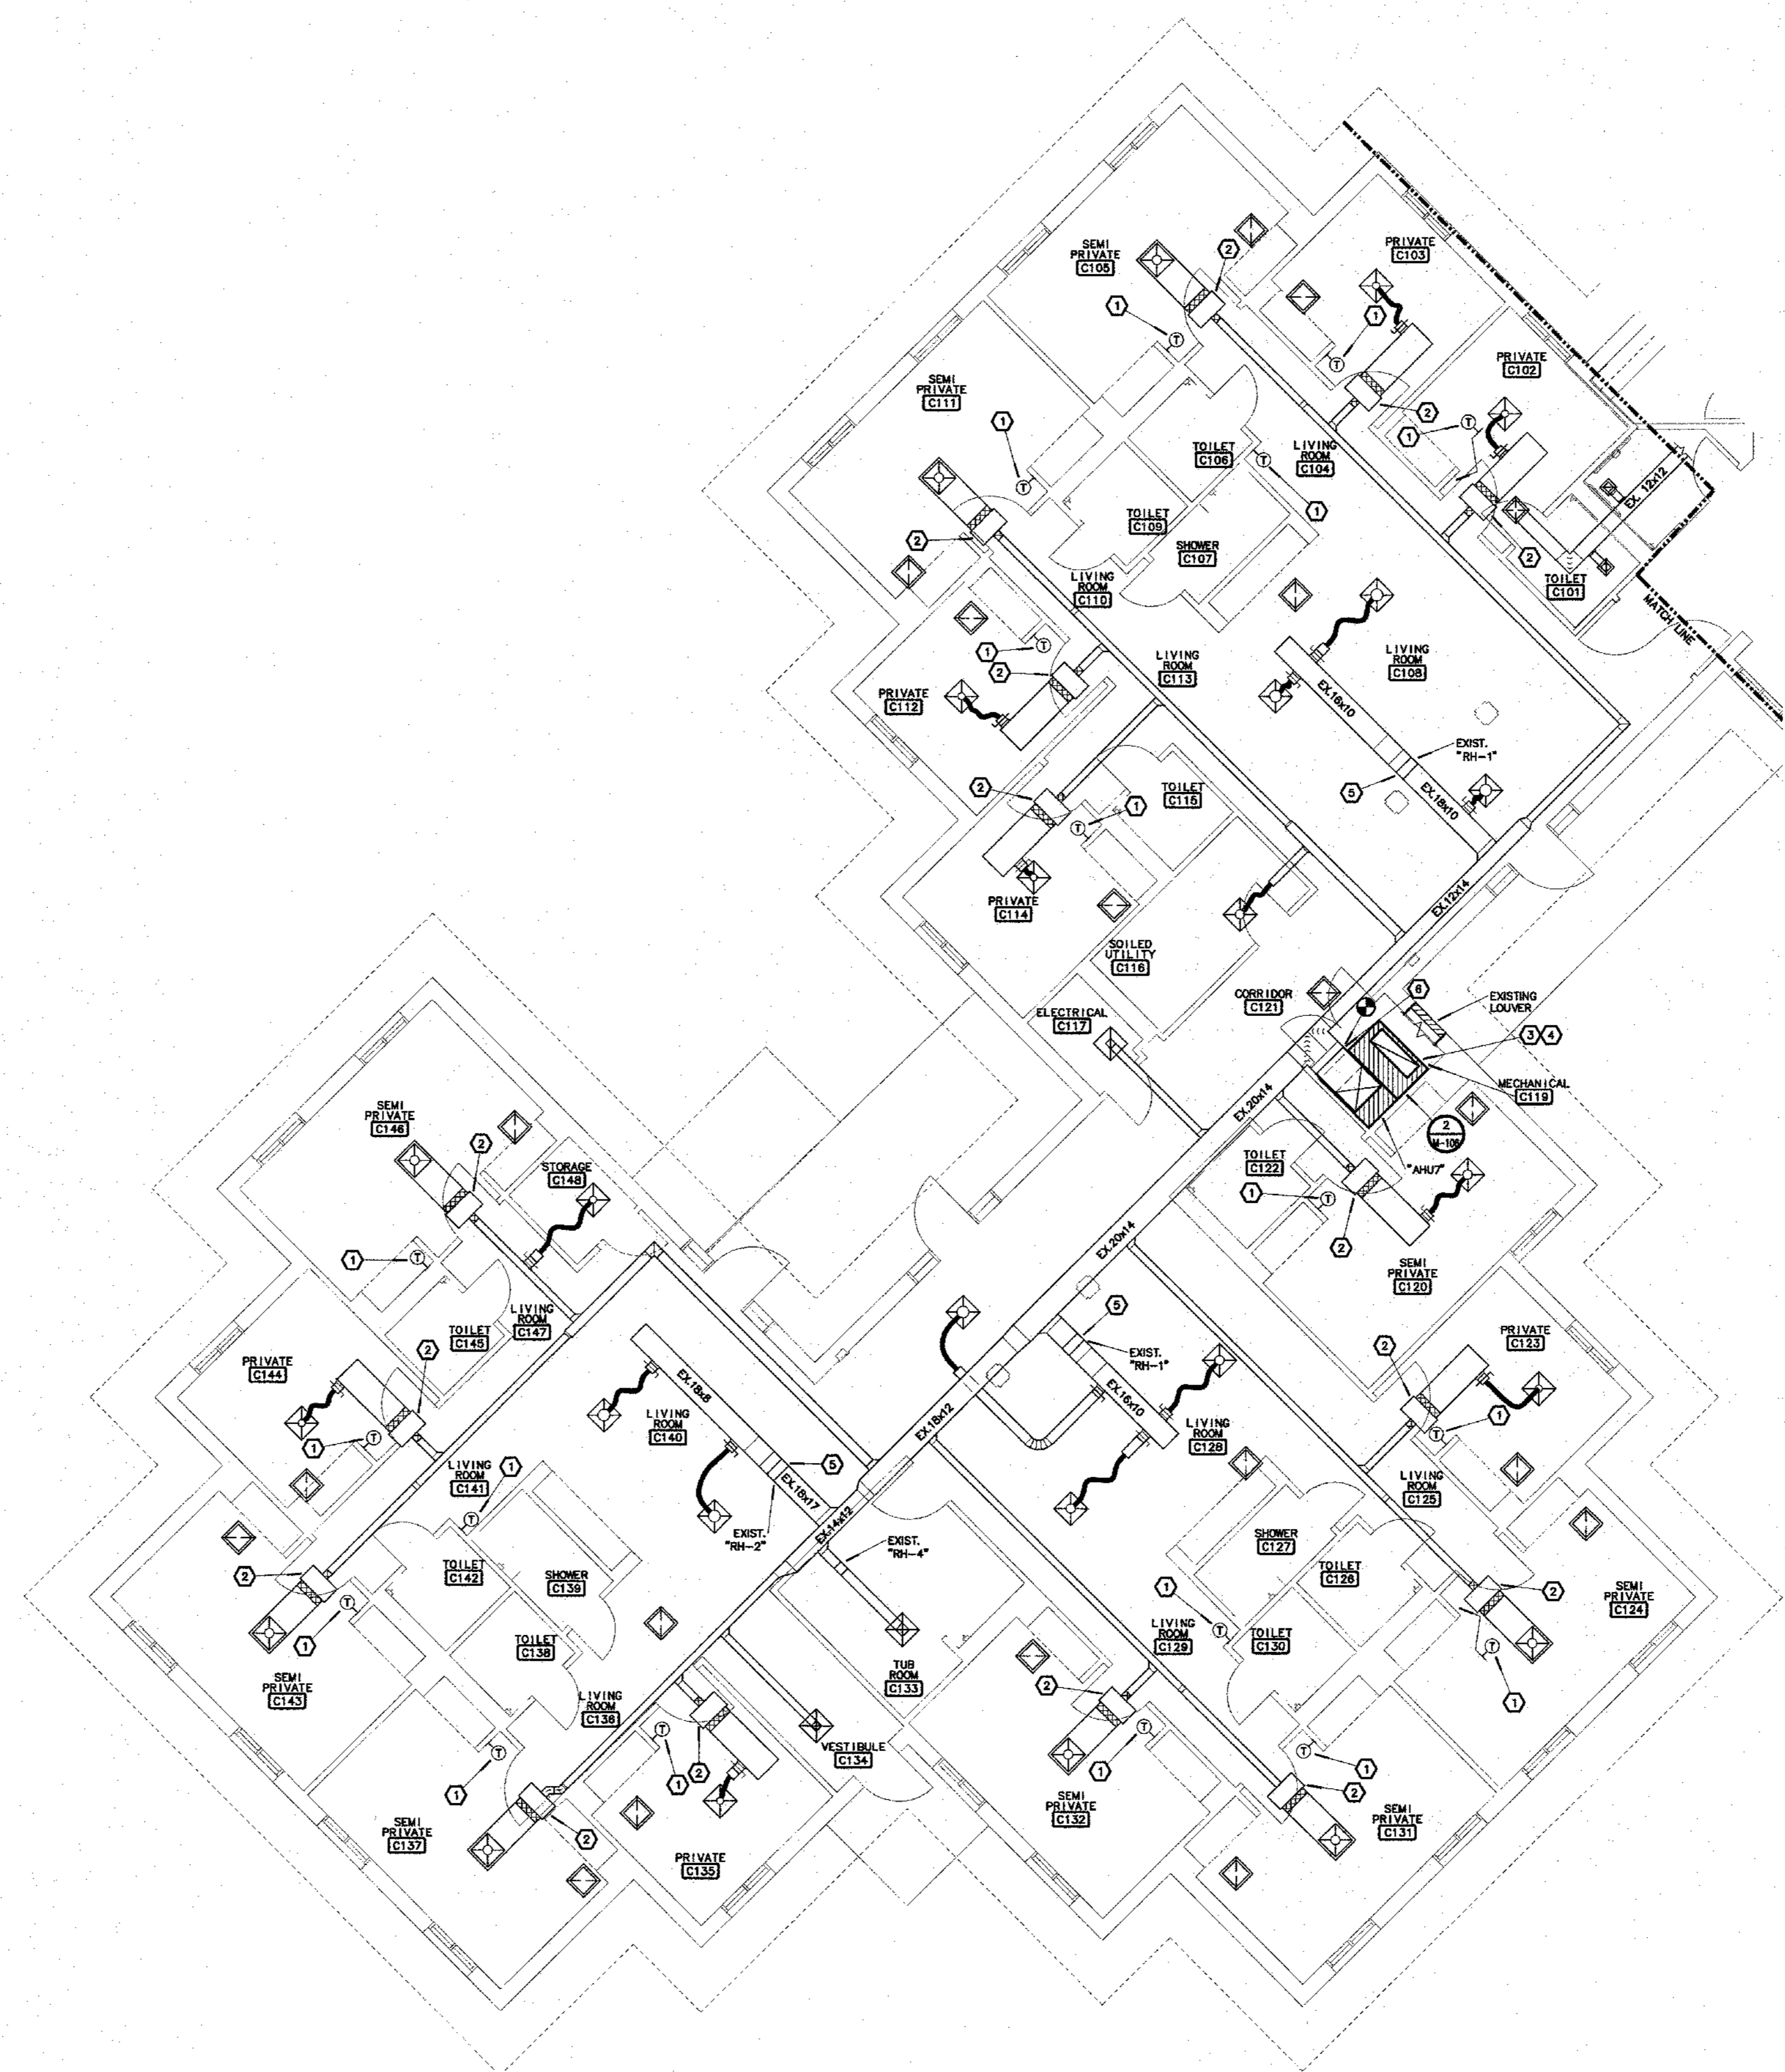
SEMI PRIVATE C105

PRIVATE C103

PRIVATE C102

SEMI PRIVATE C111

TOILET C106

LIVING ROOM C104

TOILET C109

SHOWER C107

EX. 12x12

TOILET C101

MATCH LINE

LIVING ROOM C110

LIVING ROOM C113

LIVING ROOM C108

PRIVATE C112

EX.16x10

EXIST. "RH-1"

EX.18x10

TOILET C115

PRIVATE C114

EX.12x14

SOILED UTILITY C116

CORRIDOR C121

EXISTING LOUVER

ELECTRICAL C117

MECHANICAL C119

EX.20x14

2 M-106

TOILET C122

"AHU7"

SEMI PRIVATE C120

SEMI PRIVATE C146

STORAGE C148

EX.20x14

LIVING ROOM C147

TOILET C145

EXIST. "RH-1"

PRIVATE C123

PRIVATE C144

EX.18x8

LIVING ROOM C140

EX.16x10

LIVING ROOM C128

EX.18x12

LIVING ROOM C141

EX.18x17

LIVING ROOM C125

EXIST. "RH-2"

EX.14x12

EXIST. "RH-4"

TOILET C142

SHOWER C139

SHOWER C127

TOILET C126

SEMI PRIVATE C124

LIVING ROOM C129

TOILET C130

TOILET C138

SEMI PRIVATE C143

TUB ROOM C133

LIVING ROOM C136

VESTIBULE C134

SEMI PRIVATE C137

SEMI PRIVATE C132

SEMI PRIVATE C131

PRIVATE C135

1 2 3 4 5 6